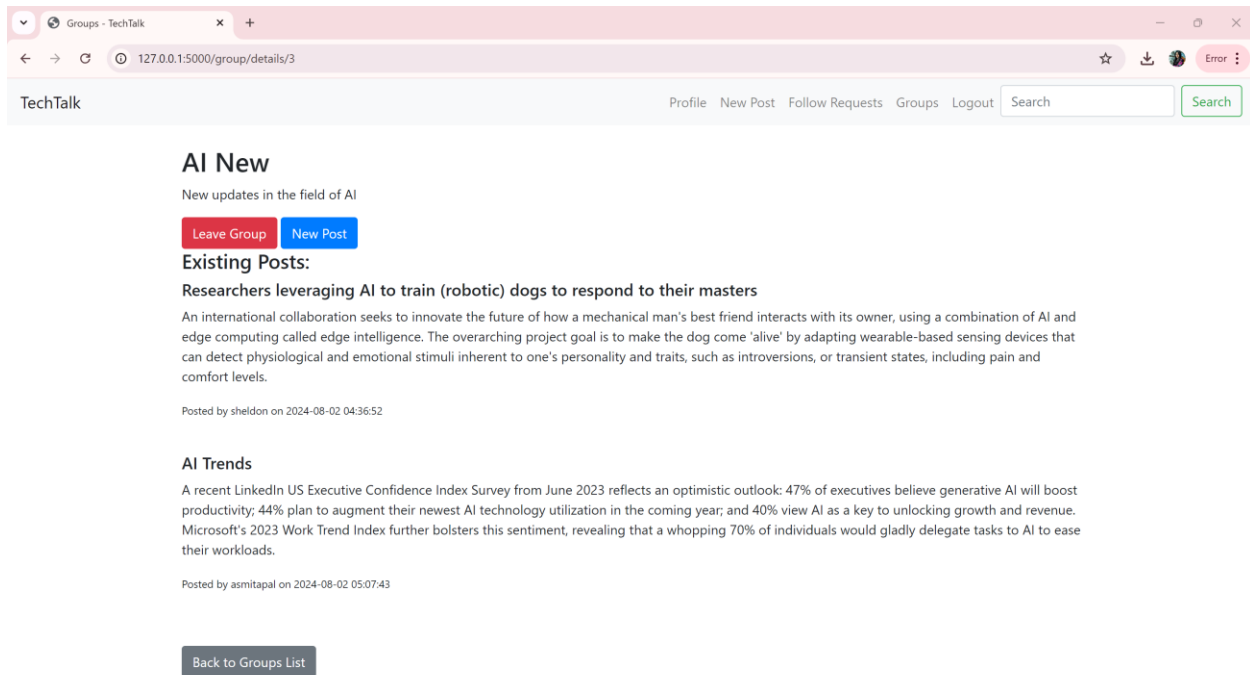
Groups - TechTalk

127.0.0.1:5000/group/details/3

Error

TechTalk

Profile New Post Follow Requests Groups Logout Search Search

AI New

New updates in the field of AI

Leave Group New Post

Existing Posts:

Researchers leveraging AI to train (robotic) dogs to respond to their masters

An international collaboration seeks to innovate the future of how a mechanical man's best friend interacts with its owner, using a combination of AI and edge computing called edge intelligence. The overarching project goal is to make the dog come 'alive' by adapting wearable-based sensing devices that can detect physiological and emotional stimuli inherent to one's personality and traits, such as introversions, or transient states, including pain and comfort levels.

Posted by sheldon on 2024-08-02 04:36:52

AI Trends

A recent LinkedIn US Executive Confidence Index Survey from June 2023 reflects an optimistic outlook: 47% of executives believe generative AI will boost productivity; 44% plan to augment their newest AI technology utilization in the coming year; and 40% view AI as a key to unlocking growth and revenue. Microsoft's 2023 Work Trend Index further bolsters this sentiment, revealing that a whopping 70% of individuals would gladly delegate tasks to AI to ease their workloads.

Posted by asmitapal on 2024-08-02 05:07:43

Back to Groups List